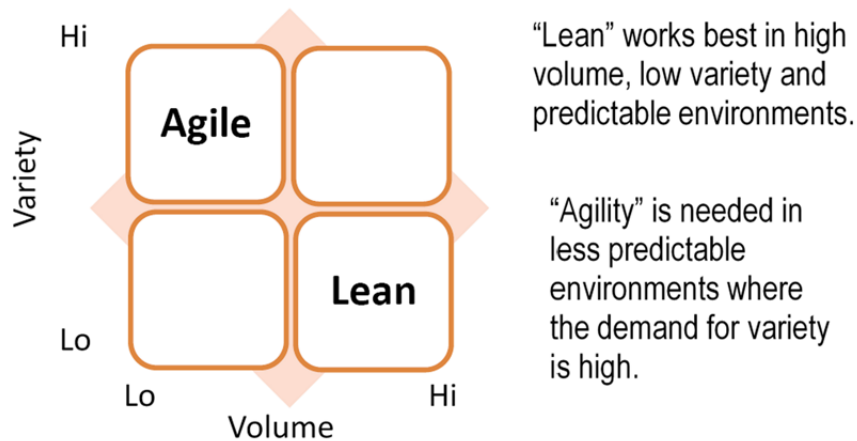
Hi

Variety

Agile

Lean

Lo

Lo

Hi

Volume

“Lean” works best in high volume, low variety and predictable environments.

“Agility” is needed in less predictable environments where the demand for variety is high.